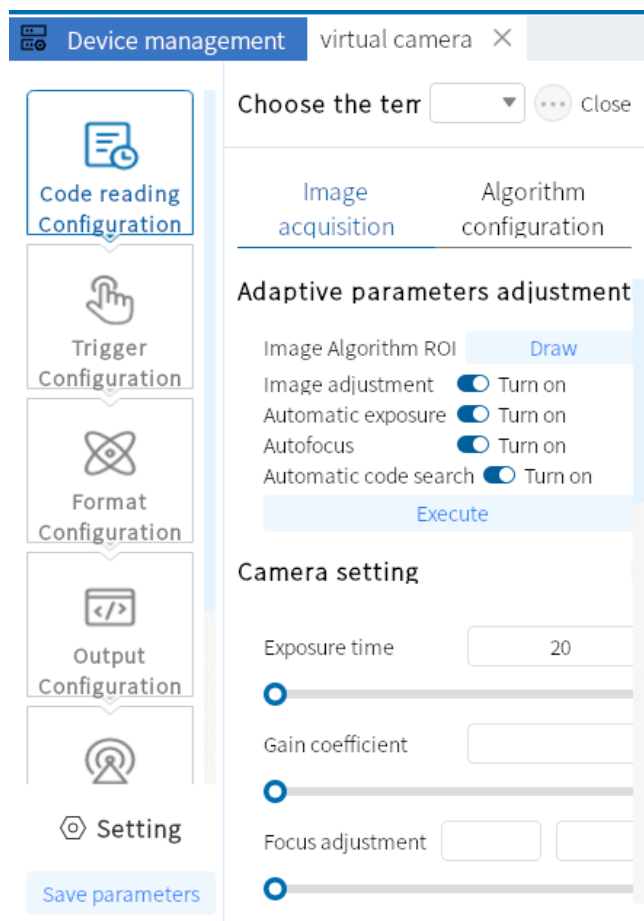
Device management virtual camera ×

Code reading Configuration

Trigger Configuration

Format Configuration

Output Configuration

Setting

Save parameters

Choose the ter

Close

Image acquisition

Algorithm configuration

Adaptive parameters adjustment

Image Algorithm ROI Draw

Image adjustment Turn on

Automatic exposure Turn on

Autofocus Turn on

Automatic code search Turn on

Execute

Camera setting

Exposure time 20

Gain coefficient

Focus adjustment